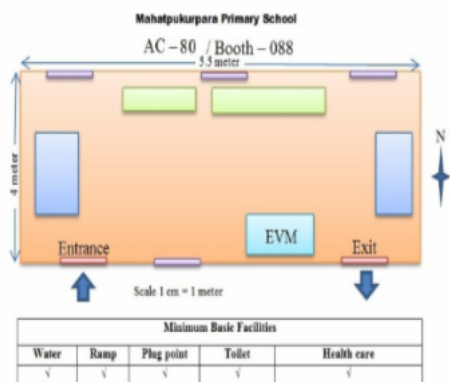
Mahatpukurpara Primary School

AC – 80 / Booth – 088

5.5 meter

4 meter

N

EVM

Entrance

Exit

Scale 1 cm = 1 meter

| Minimum Basic Facilities | | | | |
|---|---|---|---|---|
| Water | Ramp | Plug point | Toilet | Health care |
| √ | √ | √ | √ | √ |